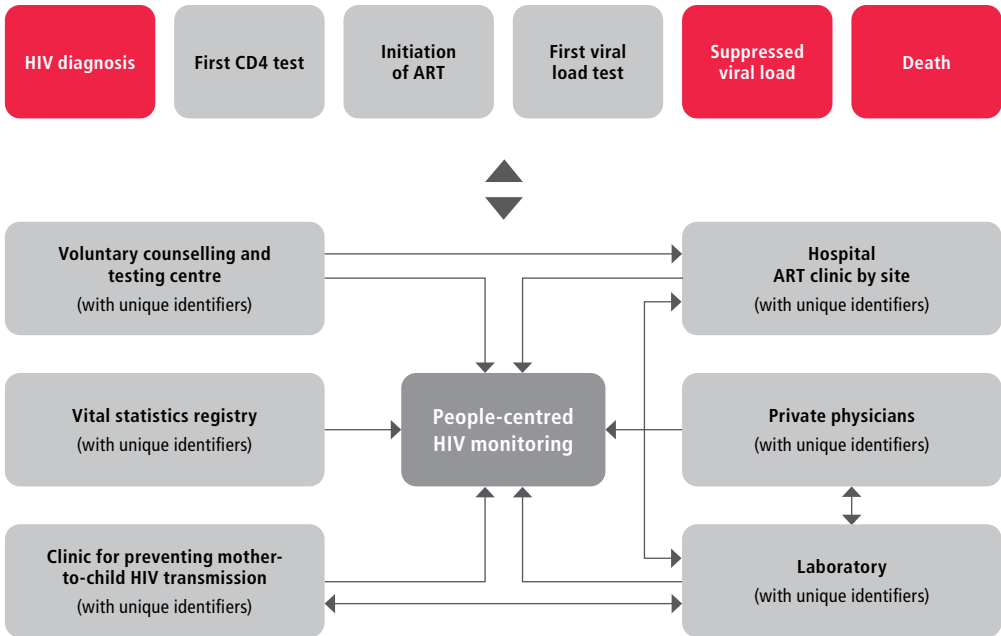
HIV diagnosis

First CD4 test

Initiation of ART

First viral load test

Suppressed viral load

Death

Voluntary counselling and testing centre
(with unique identifiers)

Hospital ART clinic by site
(with unique identifiers)

Vital statistics registry
(with unique identifiers)

People-centred HIV monitoring

Private physicians
(with unique identifiers)

Clinic for preventing mother-to-child HIV transmission
(with unique identifiers)

Laboratory
(with unique identifiers)